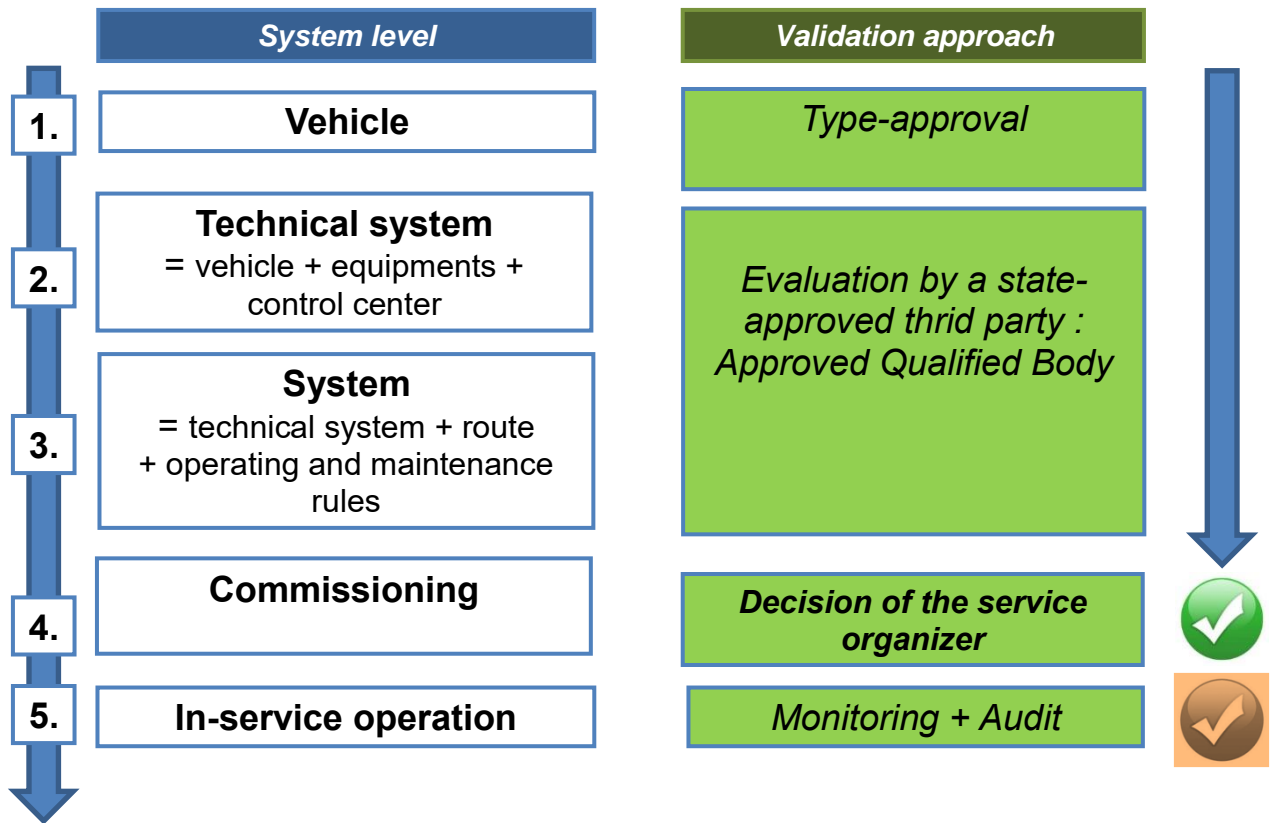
System level

Validation approach

1.

Vehicle

Type-approval

2.

Technical system
= vehicle + equipments + control center

Evaluation by a state-approved thrid party : Approved Qualified Body

3.

System
= technical system + route + operating and maintenance rules

4.

Commissioning

Decision of the service organizer

5.

In-service operation

Monitoring + Audit